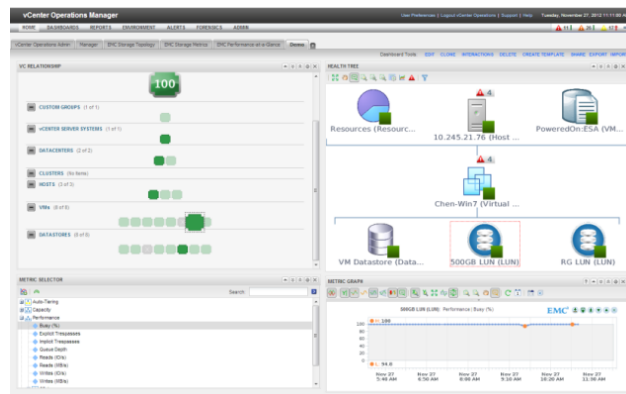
vCenter Operations Manager

User Preferences | Logout vCenter Operations | Support | Help Tuesday, November 27, 2012 11:11:00 A

HOME DASHBOARDS REPORTS ENVIRONMENT ALERTS FORENSICS ADMIN

vCenter Operations Admin | Manager | EMC Storage Topology | EMC Storage Metrics | EMC Performance at a Glance | Demo

Dashboard Tools EDIT CLONE INTERACTIONS DELETE CREATE TEMPLATE SHARE EXPORT IMPORT

VC RELATIONSHIP

100

CUSTOM GROUPS (1 of 1)

vCENTER SERVER SYSTEMS (1 of 1)

DATACENTERS (2 of 2)

CLUSTERS (No Items)

HOSTS (3 of 3)

VMs (6 of 6)

DATASTORES (6 of 6)

HEALTH TREE

Resources (Resourc...

10.245.21.76 (Host ...

PoweredOn:ESA (VM...

Chen-Win7 (Virtual ...

VM Datastore (Data...

500GB LUN (LUN)

RG LUN (LUN)

METRIC SELECTOR

Search:

Auto-Tiering
Capacity
Performance
Busy (%)
Explicit Trespasses
Implicit Trespasses
Queue Depth
Reads (IO/s)
Reads (MB/s)
Writes (IO/s)
Writes (MB/s)

METRIC GRAPH

500GB LUN (LUN) Performance | Busy (%)

EMC²

100
80
60
40
20
0

100

94.6

Nov 27 5:46 AM
Nov 27 6:56 AM
Nov 27 8:08 AM
Nov 27 9:16 AM
Nov 27 10:26 AM
Nov 27 11:36 AM